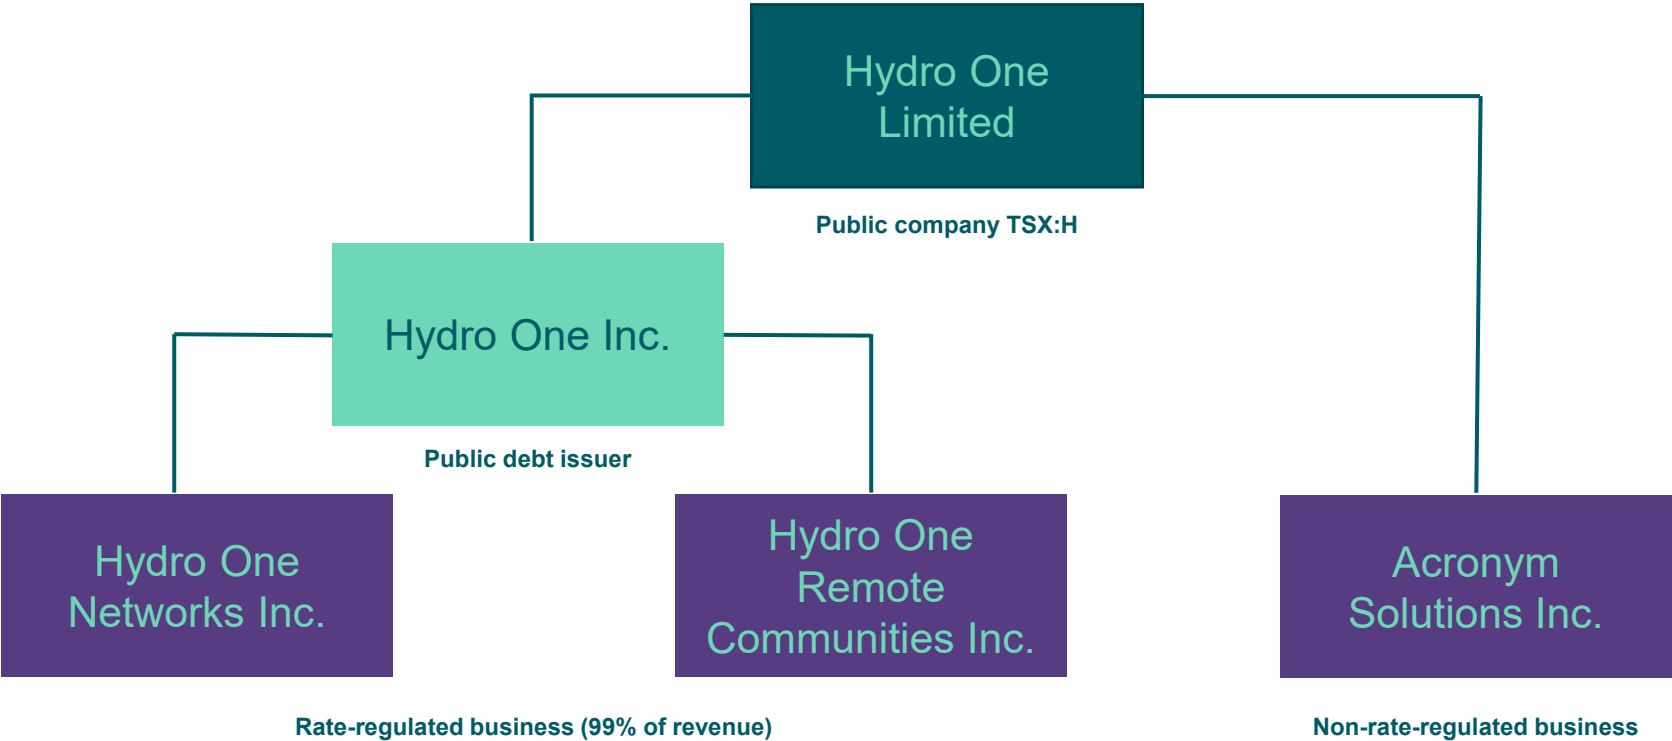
Hydro One Limited

Public company TSX:H

Hydro One Inc.

Public debt issuer

Hydro One Networks Inc.

Hydro One Remote Communities Inc.

Acronym Solutions Inc.

Rate-regulated business (99% of revenue)

Non-rate-regulated business